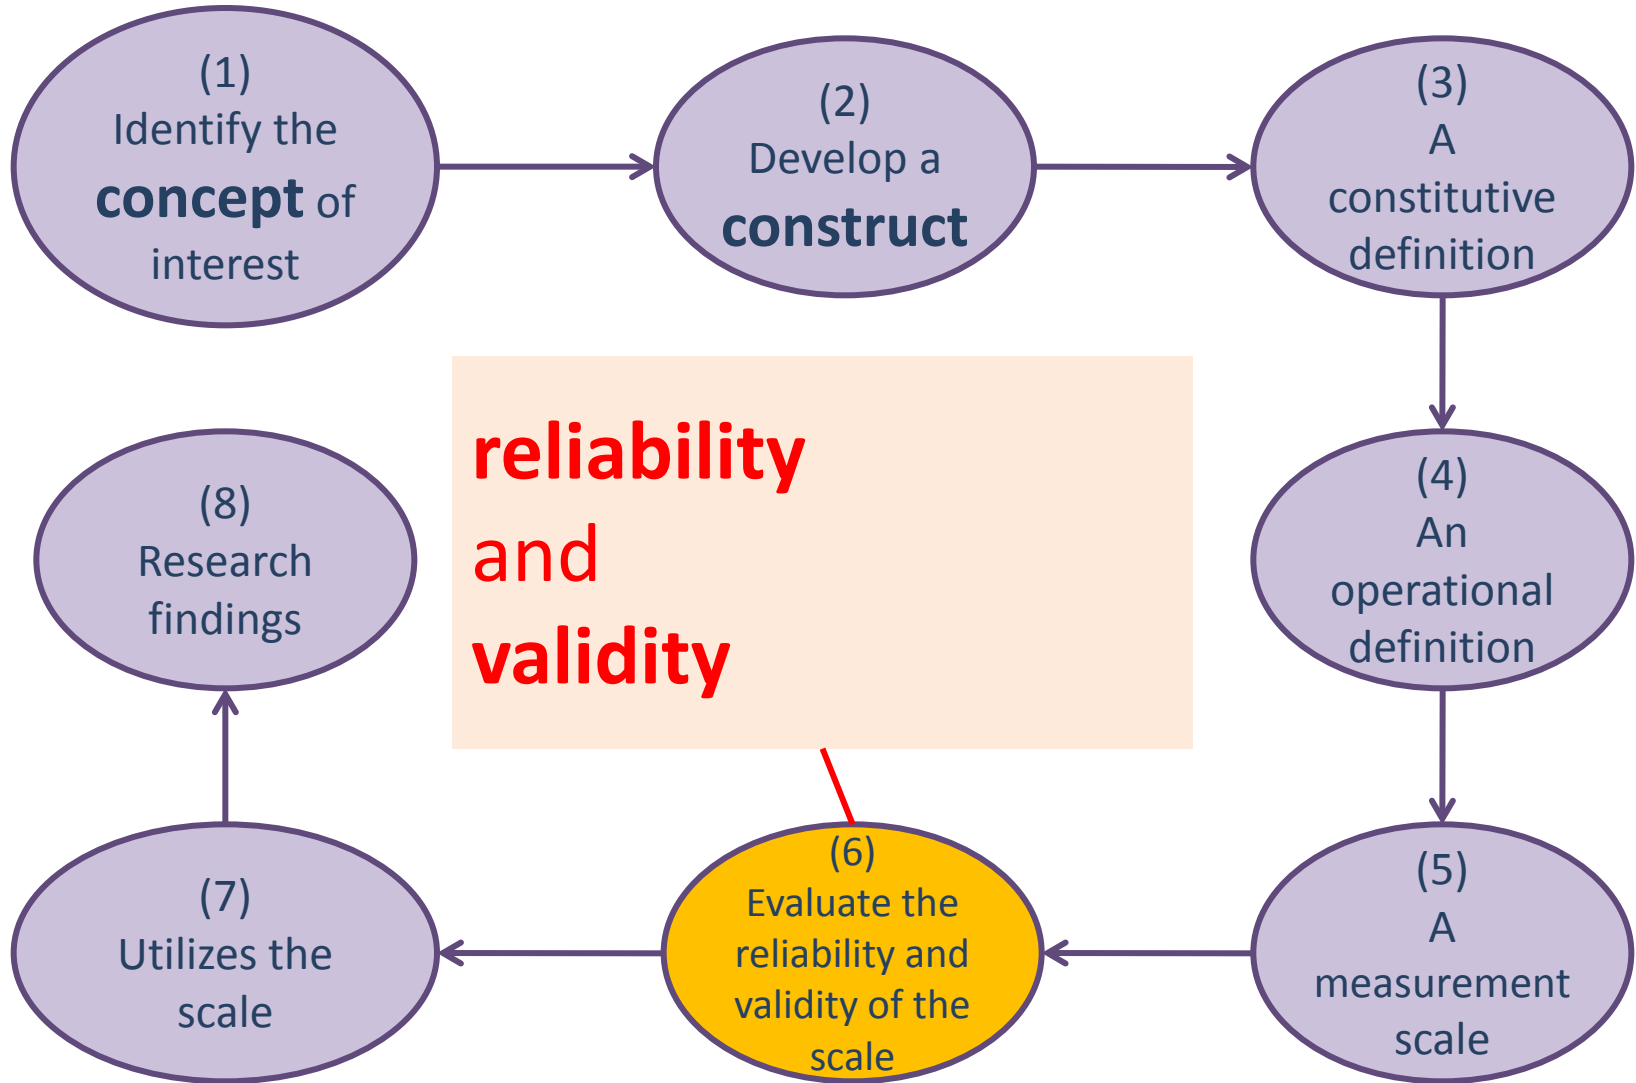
(1)
Identify the **concept** of interest

(2)
Develop a **construct**

(3)
A constitutive definition

reliability
and
validity

(8)
Research findings

(4)
An operational definition

(6)
Evaluate the reliability and validity of the scale

(7)
Utilizes the scale

(5)
A measurement scale